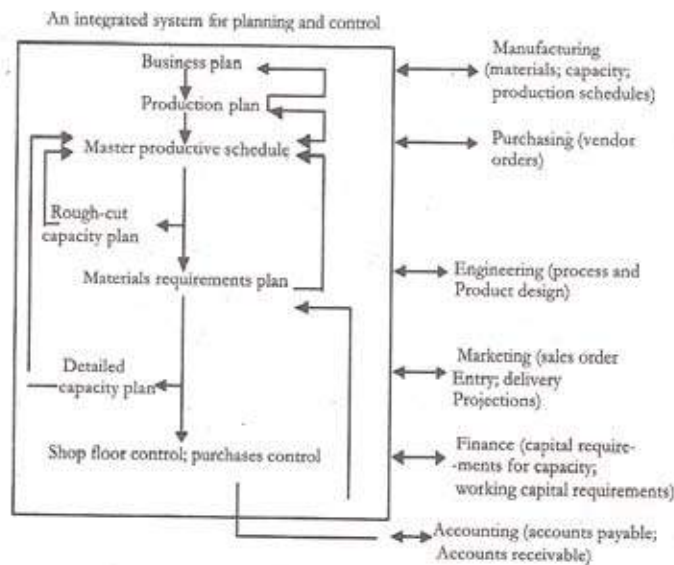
An integrated system for planning and control

Business plan

Production plan

Master productive schedule

Rough-cut capacity plan

Materials requirements plan

Detailed capacity plan

Shop floor control; purchases control

Manufacturing (materials; capacity; production schedules)

Purchasing (vendor orders)

Engineering (process and Product design)

Marketing (sales order Entry; delivery Projections)

Finance (capital require- -ments for capacity; working capital requirements)

Accounting (accounts payable; Accounts receivable)